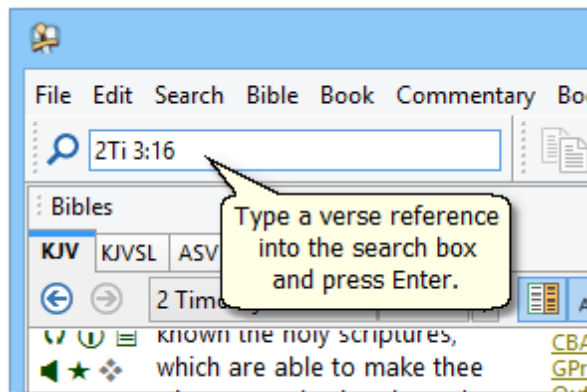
File Edit Search Bible Book Commentary Bo

2Ti 3:16

Bibles

KJV KJVSL ASV

2 Tim

Type a verse reference into the search box and press Enter.

known the holy scriptures, which are able to make thee

CBA
GPr
A